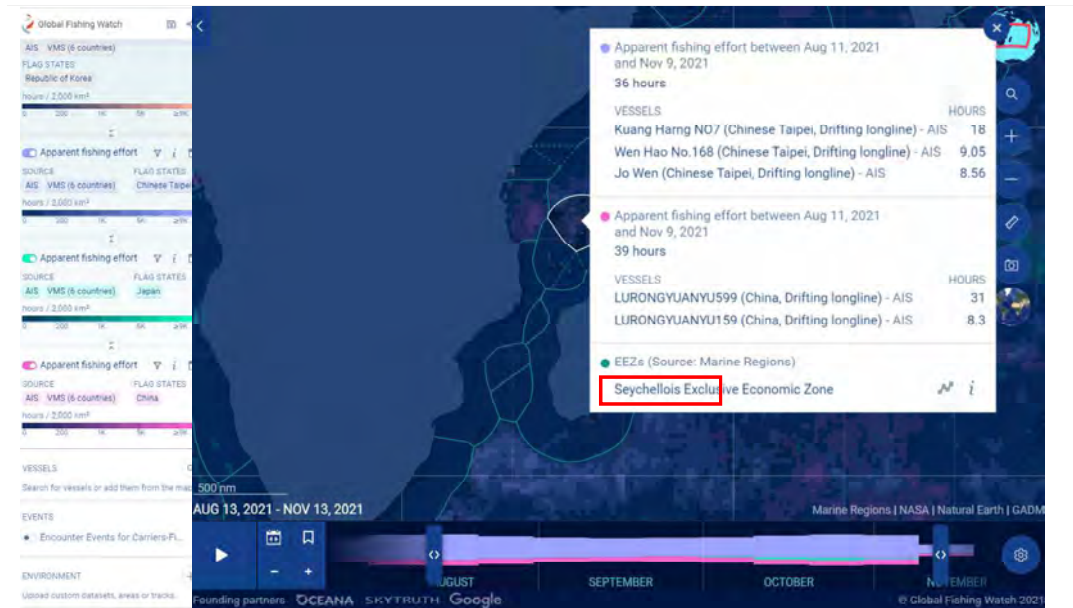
Global Fishing Watch

AIS VMS (6 countries)

FLAG STATES

Republic of Korea

hours / 2,000 km²

0 200 1K 5K ≥9K

Apparent fishing effort

SOURCE

AIS VMS (6 countries)

FLAG STATES

Chinese Taipei

hours / 2,000 km²

0 200 1K 5K ≥9K

Apparent fishing effort

SOURCE

AIS VMS (6 countries)

FLAG STATES

Japan

hours / 2,000 km²

0 200 1K 5K ≥9K

Apparent fishing effort

SOURCE

AIS VMS (6 countries)

FLAG STATES

China

hours / 2,000 km²

0 200 1K 5K ≥9K

VESSELS

Search for vessels or add them from the ma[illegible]

EVENTS

Encounter Events for Carriers-Fi...

ENVIRONMENT

Upload custom datasets, areas or tracks

Apparent fishing effort between Aug 11, 2021 and Nov 9, 2021

36 hours

| VESSELS | HOURS |
|---|---|
| Kuang Harng NO7 (Chinese Taipei, Drifting longline) - AIS | 18 |
| Wen Hao No.168 (Chinese Taipei, Drifting longline) - AIS | 9.05 |
| Jo Wen (Chinese Taipei, Drifting longline) - AIS | 8.56 |

Apparent fishing effort between Aug 11, 2021 and Nov 9, 2021

39 hours

| VESSELS | HOURS |
|---|---|
| LURONGYUANYU599 (China, Drifting longline) - AIS | 31 |
| LURONGYUANYU159 (China, Drifting longline) - AIS | 8.3 |

EEZs (Source: Marine Regions)

Seychellois Exclusive Economic Zone

500 nm

AUG 13, 2021 - NOV 13, 2021

Marine Regions | NASA | Natural Earth | GADM

AUGUST SEPTEMBER OCTOBER NOVEMBER

Founding partners OCEANA SKYTRUTH Google

© Global Fishing Watch 2021